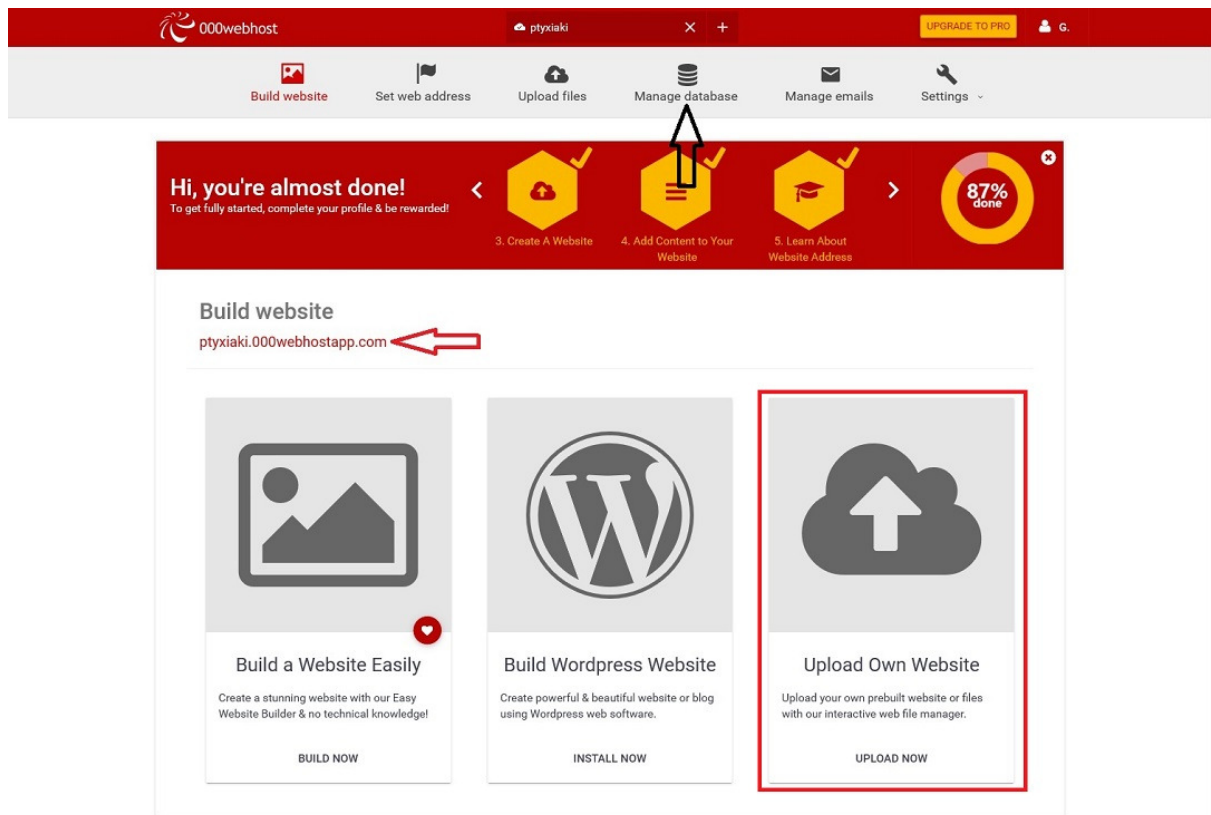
000webhost

ptyxiaki × +

UPGRADE TO PRO G.

Build website Set web address Upload files Manage database Manage emails Settings

Hi, you're almost done!
To get fully started, complete your profile & be rewarded!

3. Create A Website
4. Add Content to Your Website
5. Learn About Website Address

87% done

Build website
ptyxiaki.000webhostapp.com

Build a Website Easily
Create a stunning website with our Easy Website Builder & no technical knowledge!
BUILD NOW

Build Wordpress Website
Create powerful & beautiful website or blog using Wordpress web software.
INSTALL NOW

Upload Own Website
Upload your own prebuilt website or files with our interactive web file manager.
UPLOAD NOW